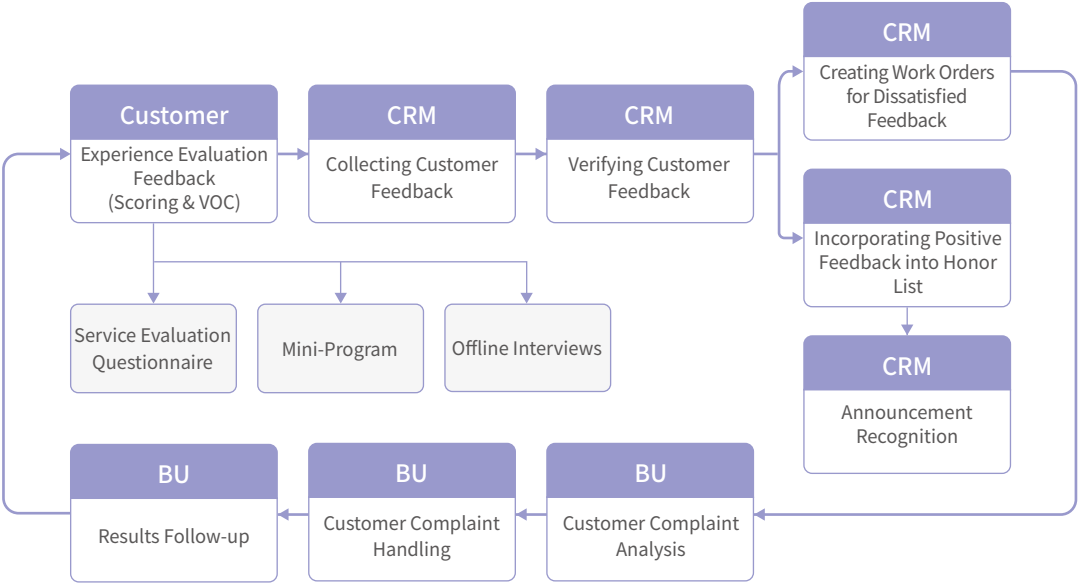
Customer
Experience Evaluation Feedback (Scoring & VOC)

CRM
Collecting Customer Feedback

CRM
Verifying Customer Feedback

CRM
Creating Work Orders for Dissatisfied Feedback

CRM
Incorporating Positive Feedback into Honor List

CRM
Announcement Recognition

Service Evaluation Questionnaire

Mini-Program

Offline Interviews

BU
Results Follow-up

BU
Customer Complaint Handling

BU
Customer Complaint Analysis